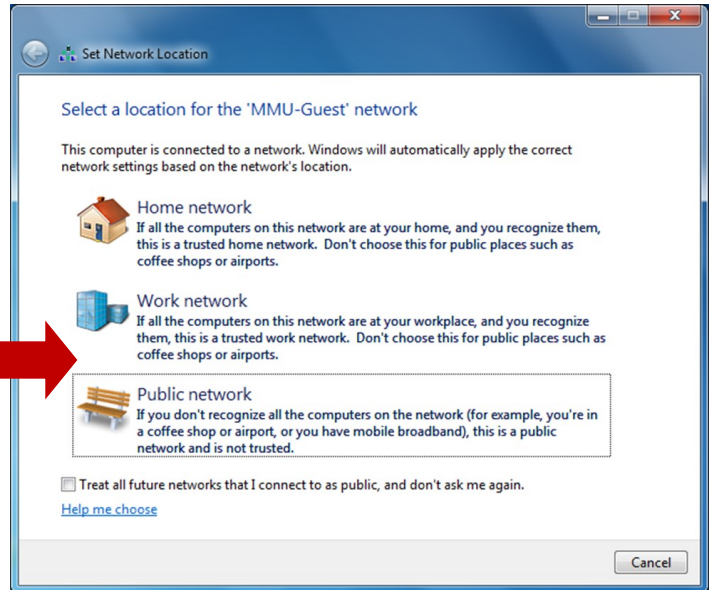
Set Network Location

Select a location for the 'MMU-Guest' network

This computer is connected to a network. Windows will automatically apply the correct network settings based on the network's location.

Home network
If all the computers on this network are at your home, and you recognize them, this is a trusted home network. Don't choose this for public places such as coffee shops or airports.

Work network
If all the computers on this network are at your workplace, and you recognize them, this is a trusted work network. Don't choose this for public places such as coffee shops or airports.

Public network
If you don't recognize all the computers on the network (for example, you're in a coffee shop or airport, or you have mobile broadband), this is a public network and is not trusted.

Treat all future networks that I connect to as public, and don't ask me again.

Help me choose

Cancel